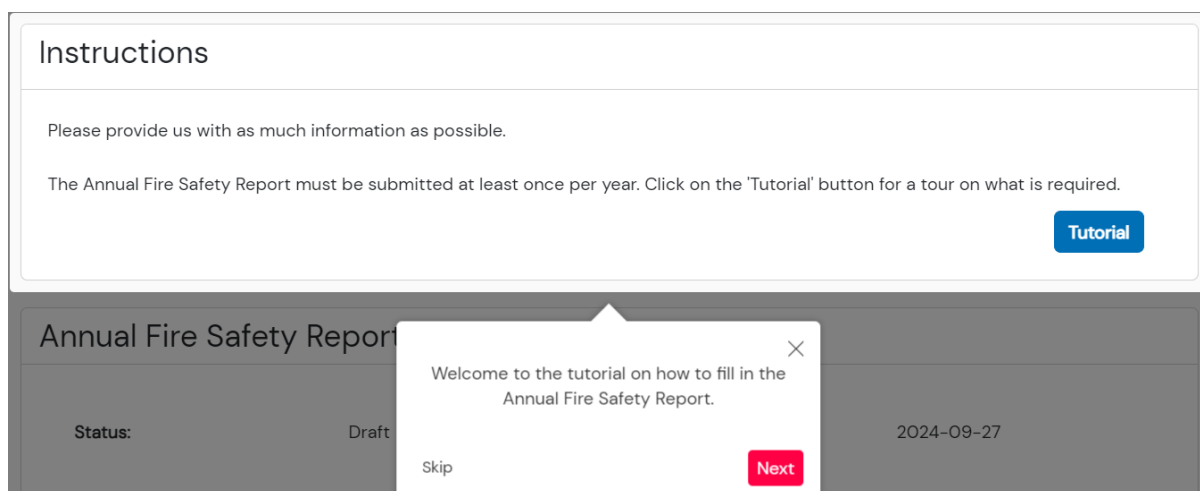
Instructions

Please provide us with as much information as possible.

The Annual Fire Safety Report must be submitted at least once per year. Click on the 'Tutorial' button for a tour on what is required.

Tutorial

Annual Fire Safety Report

Status: Draft 2024-09-27

×

Welcome to the tutorial on how to fill in the Annual Fire Safety Report.

Skip

Next